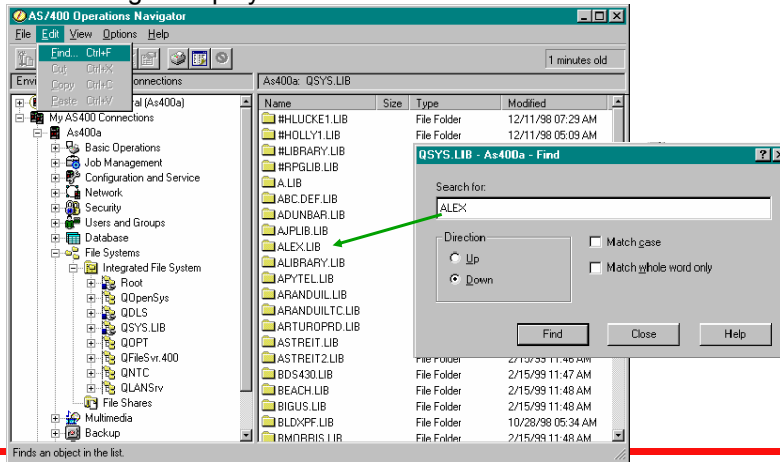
AS/400 Operations Navigator

File Edit View Options Help

Find... Ctrl+F
Cut Ctrl+X
Copy Ctrl+C
Paste Ctrl+V

1 minutes old

Envi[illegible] Connections

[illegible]al (As400a)
My AS400 Connections
As400a
Basic Operations
Job Management
Configuration and Service
Network
Security
Users and Groups
Database
File Systems
Integrated File System
Root
QOpenSys
QDLS
QSYS.LIB
QOPT
QFileSvr.400
QNTC
QLANSrv
File Shares
Multimedia
Backup

As400a: QSYS.LIB

| Name | Size | Type | Modified |
|---|---|---|---|
| #HLUCKE1.LIB | | File Folder | 12/11/98 07:29 AM |
| #HOLLY1.LIB | | File Folder | 12/11/98 05:09 AM |
| #LIBRARY.LIB | | | |
| #RPGLIB.LIB | | | |
| A.LIB | | | |
| ABC.DEF.LIB | | | |
| ADUNBAR.LIB | | | |
| AJPLIB.LIB | | | |
| ALEX.LIB | | | |
| ALIBRARY.LIB | | | |
| APYTEL.LIB | | | |
| ARANDUIL.LIB | | | |
| ARANDUILTC.LIB | | | |
| ARTUROPRD.LIB | | | |
| ASTREIT.LIB | | | |
| ASTREIT2.LIB | | File Folder | 2/15/99 11:46 AM |
| BDS430.LIB | | File Folder | 2/15/99 11:47 AM |
| BEACH.LIB | | File Folder | 2/15/99 11:48 AM |
| BIGUS.LIB | | File Folder | 2/15/99 11:48 AM |
| BLDXPF.LIB | | File Folder | 10/28/98 05:34 AM |
| BMORRIS.LIB | | File Folder | 2/15/99 11:48 AM |

QSYS.LIB - As400a - Find

Search for:
ALEX

Direction
Up
Down

Match case
Match whole word only

Find
Close
Help

Finds an object in the list.